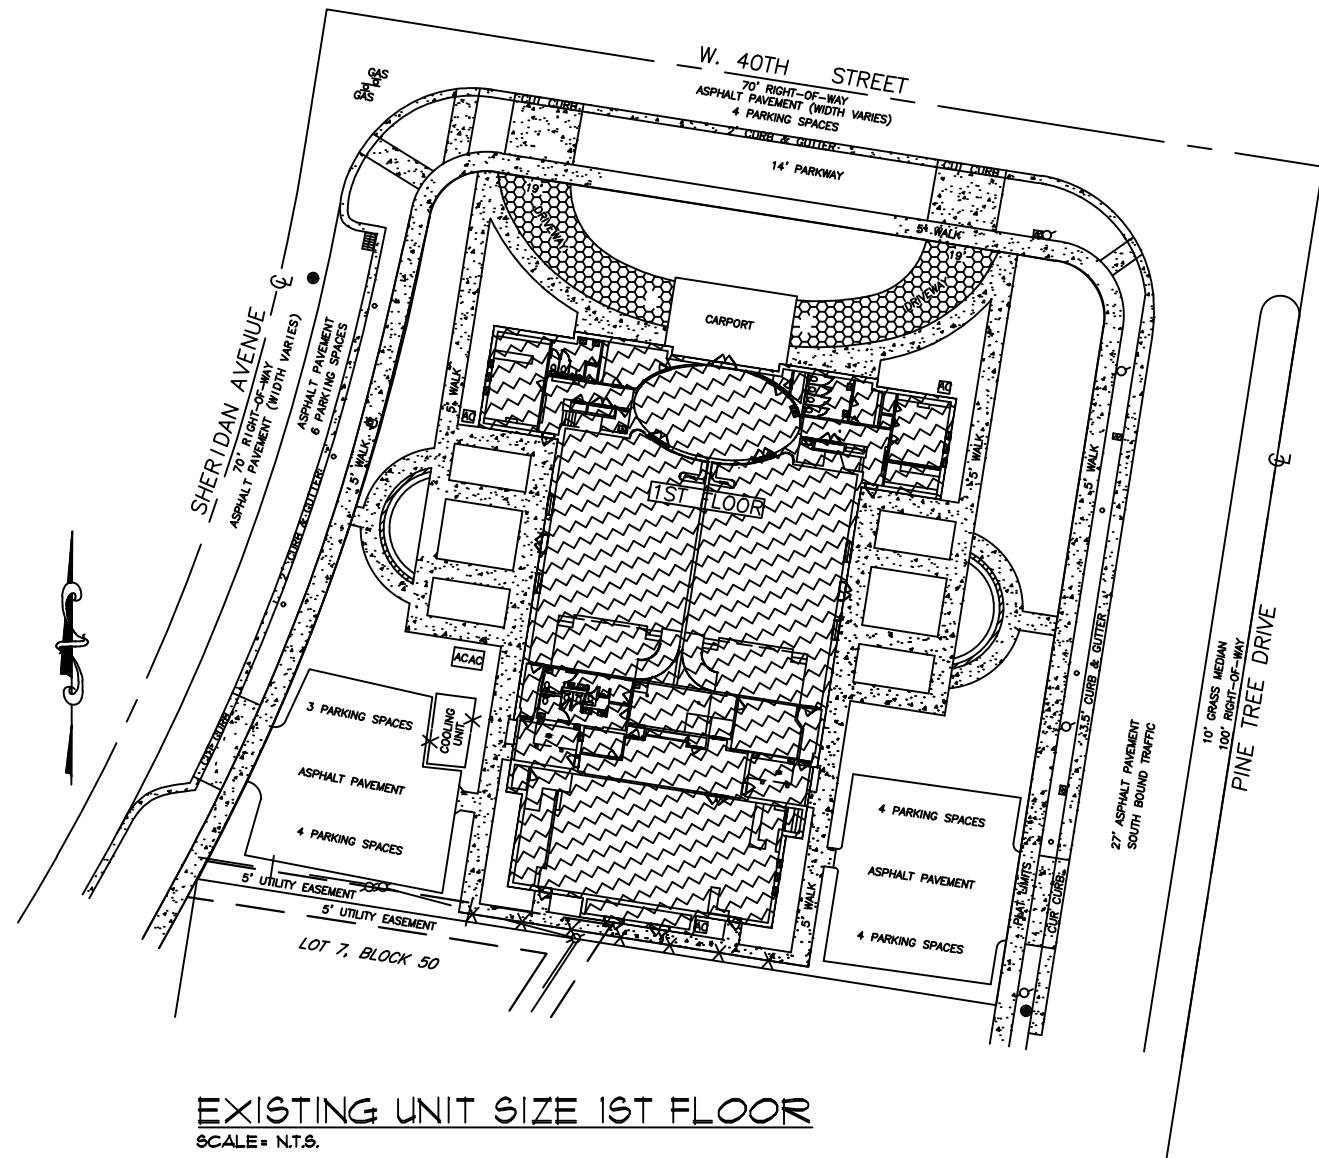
W. 40TH STREET
70' RIGHT-OF-WAY
ASPHALT PAVEMENT (WIDTH VARIES)
4 PARKING SPACES
CUT CURB
2' CURB & GUTTER
14' PARKWAY
CUT CURB
GAS
GAS
5' WALK
19'
DRIVEWAY
19'
DRIVEWAY
CARPORT
SHERIDAN AVENUE
70' RIGHT-OF-WAY
ASPHALT PAVEMENT (WIDTH VARIES)
ASPHALT PAVEMENT
6 PARKING SPACES
5' WALK
5' WALK
2' CURB & GUTTER
AC
AC
5' WALK
5' WALK
1ST FLOOR
ACAC
3 PARKING SPACES
COOLING UNIT
ASPHALT PAVEMENT
4 PARKING SPACES
CUT CURB
5' UTILITY EASEMENT
5' UTILITY EASEMENT
LOT 7, BLOCK 50
AC
5' WALK
4 PARKING SPACES
ASPHALT PAVEMENT
4 PARKING SPACES
PLAT LIMITS
CUT CURB
3.5' CURB & GUTTER
27' ASPHALT PAVEMENT
SOUTH BOUND TRAFFIC
10' GRASS MEDIAN
100' RIGHT-OF-WAY
PINE TREE DRIVE
EXISTING UNIT SIZE 1ST FLOOR
SCALE= N.T.S.